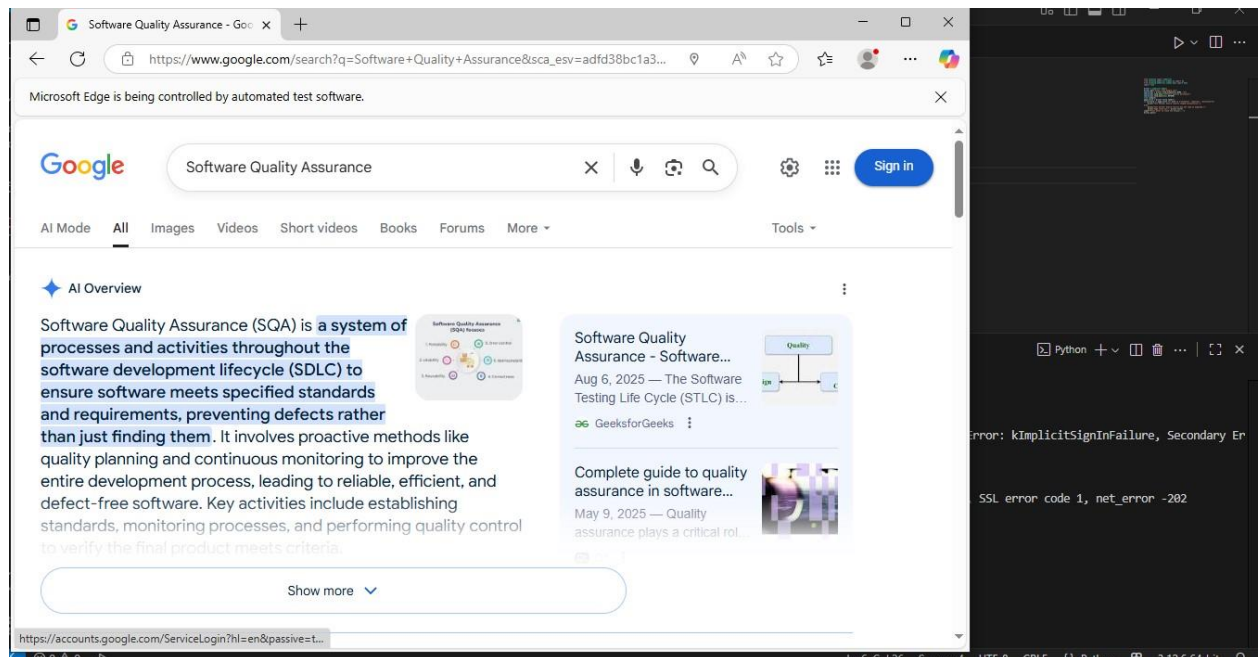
Software Quality Assurance - Goo ×

https://www.google.com/search?q=Software+Quality+Assurance&sca_esv=adfd38bc1a3...

Microsoft Edge is being controlled by automated test software.

Google

Software Quality Assurance

Sign in

AI Mode All Images Videos Short videos Books Forums More Tools

AI Overview

Software Quality Assurance (SQA) is a system of processes and activities throughout the software development lifecycle (SDLC) to ensure software meets specified standards and requirements, preventing defects rather than just finding them. It involves proactive methods like quality planning and continuous monitoring to improve the entire development process, leading to reliable, efficient, and defect-free software. Key activities include establishing standards, monitoring processes, and performing quality control to verify the final product meets criteria.

Software Quality Assurance (SQA) Features

Software Quality Assurance - Software...
Aug 6, 2025 — The Software Testing Life Cycle (STLC) is...
GeeksforGeeks

Quality

Complete guide to quality assurance in software...
May 9, 2025 — Quality assurance plays a critical rol...

Show more

https://accounts.google.com/ServiceLogin?hl=en&passive=t...

Python

rror: kImplicitSignInFailure, Secondary Er

SSL error code 1, net_error -202